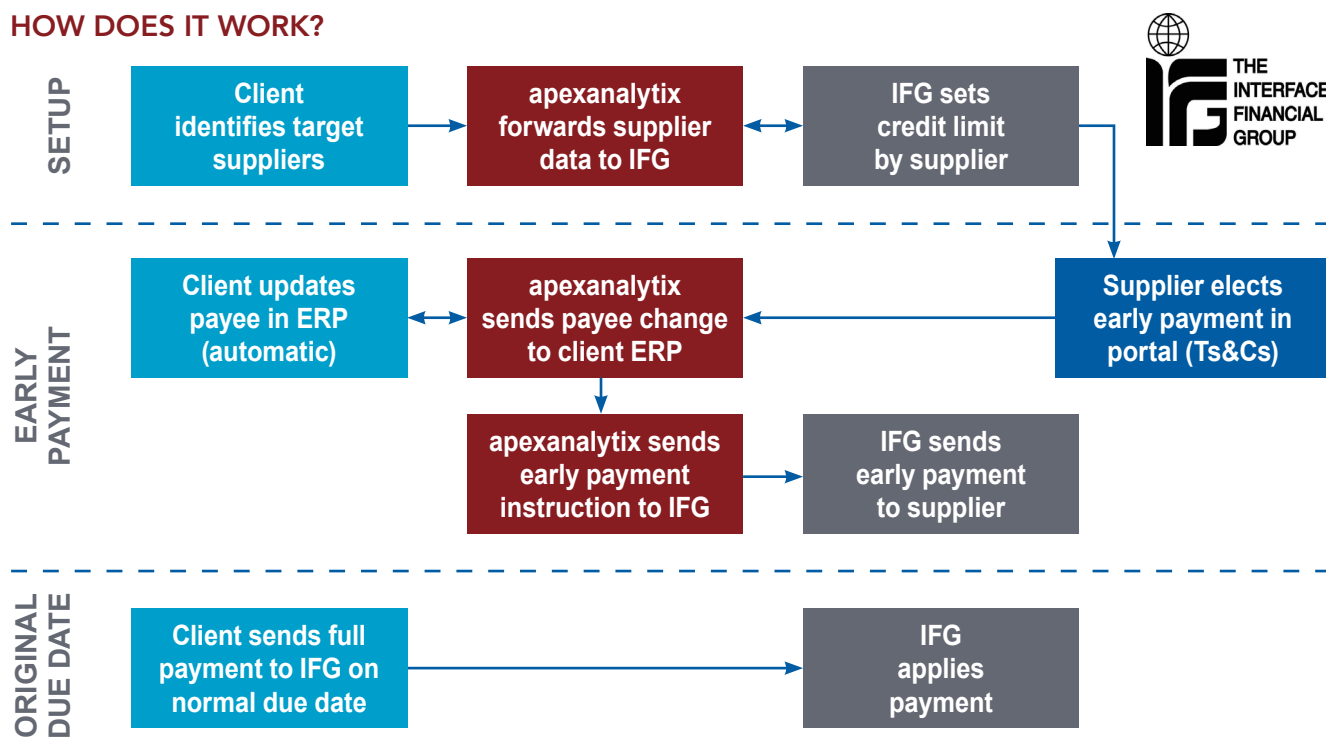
HOW DOES IT WORK?

IFG THE INTERFACE FINANCIAL GROUP

SETUP

Client identifies target suppliers

apexanalytix forwards supplier data to IFG

IFG sets credit limit by supplier

EARLY PAYMENT

Client updates payee in ERP (automatic)

apexanalytix sends payee change to client ERP

Supplier elects early payment in portal (Ts&Cs)

apexanalytix sends early payment instruction to IFG

IFG sends early payment to supplier

ORIGINAL DUE DATE

Client sends full payment to IFG on normal due date

IFG applies payment